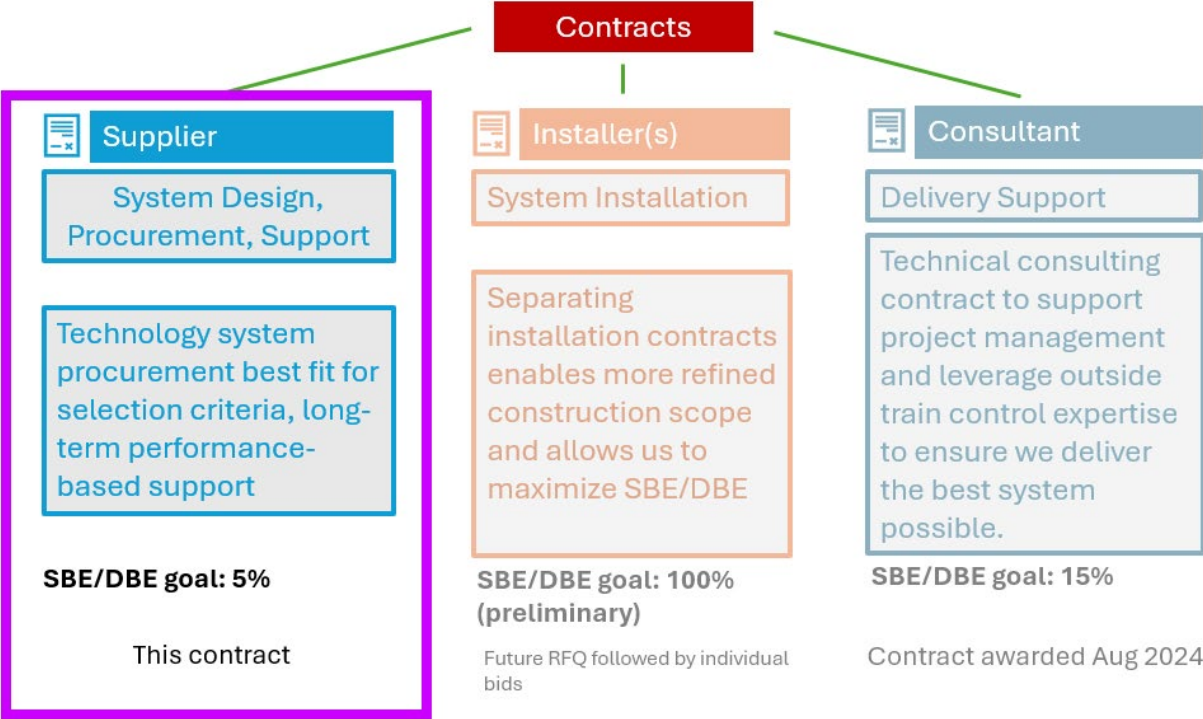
Contracts

Supplier

System Design, Procurement, Support

Technology system procurement best fit for selection criteria, long-term performance-based support

SBE/DBE goal: 5%

This contract

Installer(s)

System Installation

Separating installation contracts enables more refined construction scope and allows us to maximize SBE/DBE

SBE/DBE goal: 100% (preliminary)

Future RFQ followed by individual bids

Consultant

Delivery Support

Technical consulting contract to support project management and leverage outside train control expertise to ensure we deliver the best system possible.

SBE/DBE goal: 15%

Contract awarded Aug 2024